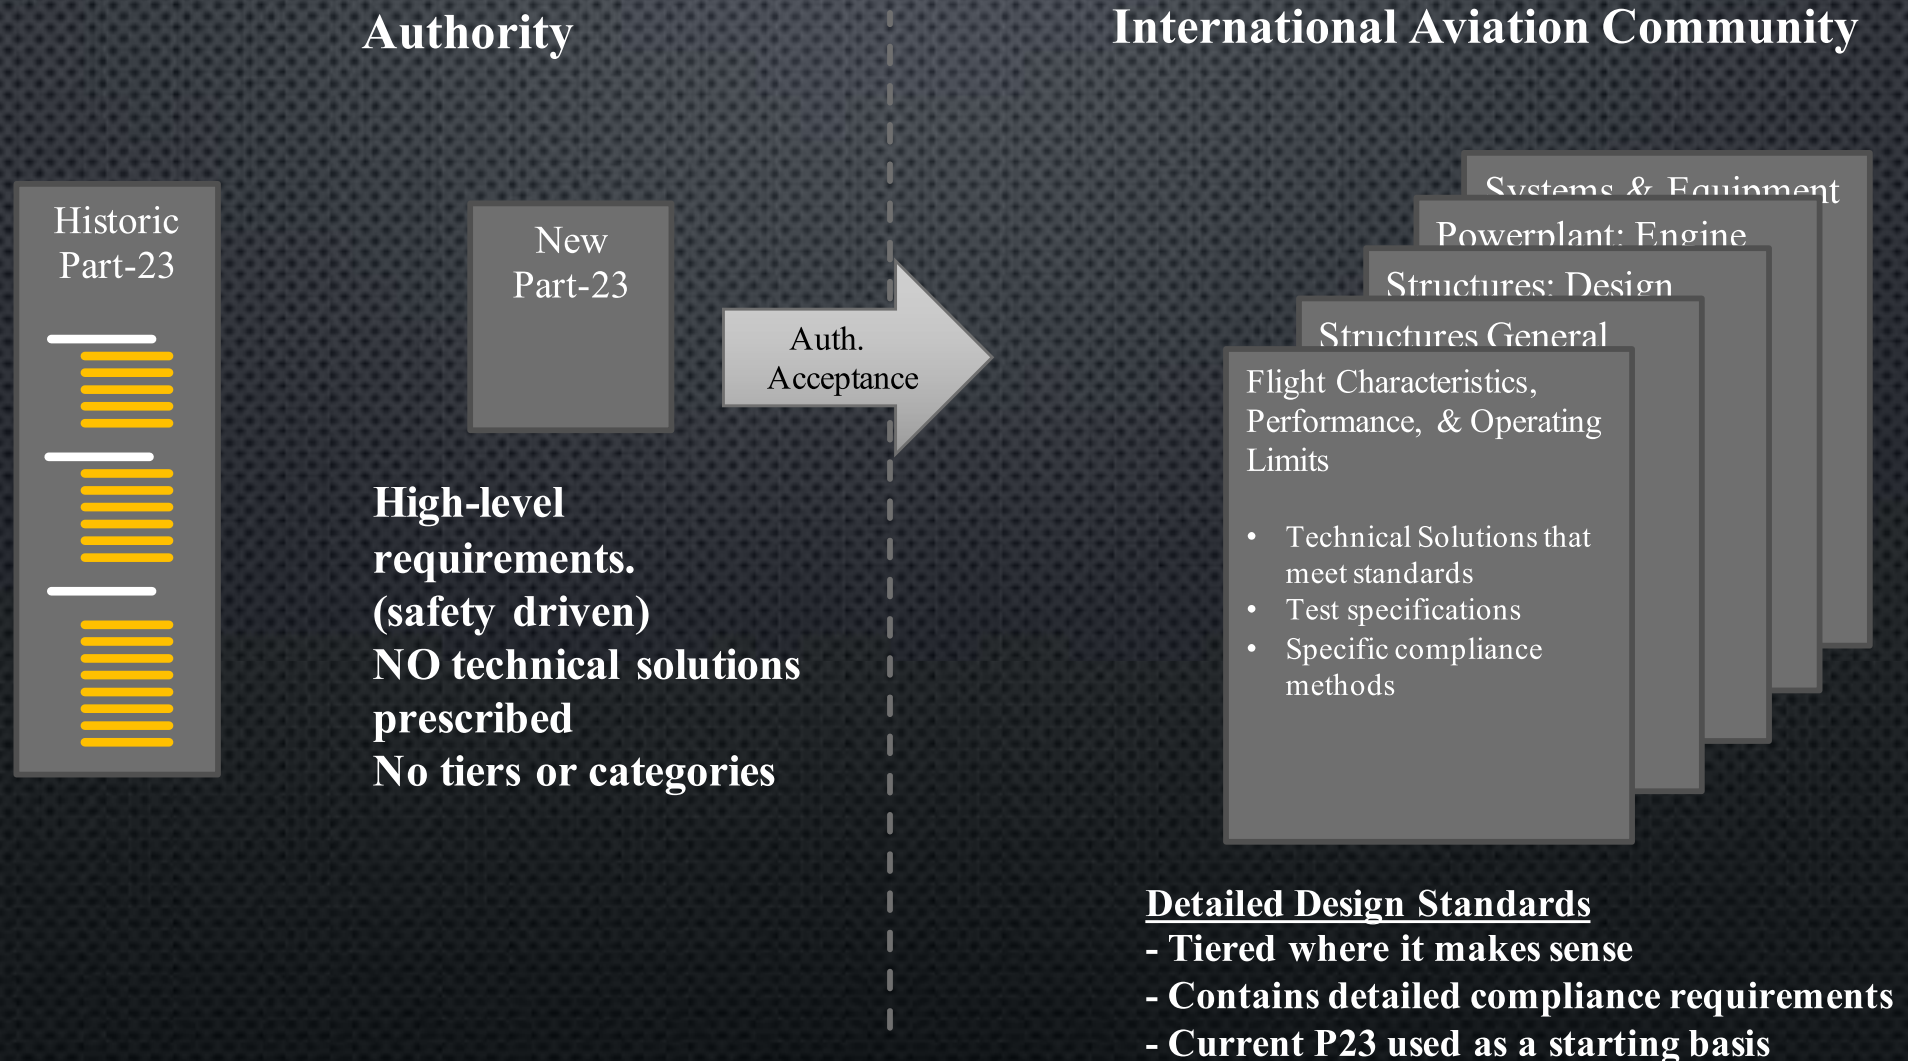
Authority

International Aviation Community

Historic Part-23

New Part-23

Auth. Acceptance

High-level requirements.
(safety driven)
NO technical solutions prescribed
No tiers or categories

Systems & Equipment

Powerplant: Engine

Structures: Design

Structures General

Flight Characteristics, Performance, & Operating Limits

- Technical Solutions that meet standards
- Test specifications
- Specific compliance methods

Detailed Design Standards
- Tiered where it makes sense
- Contains detailed compliance requirements
- Current P23 used as a starting basis